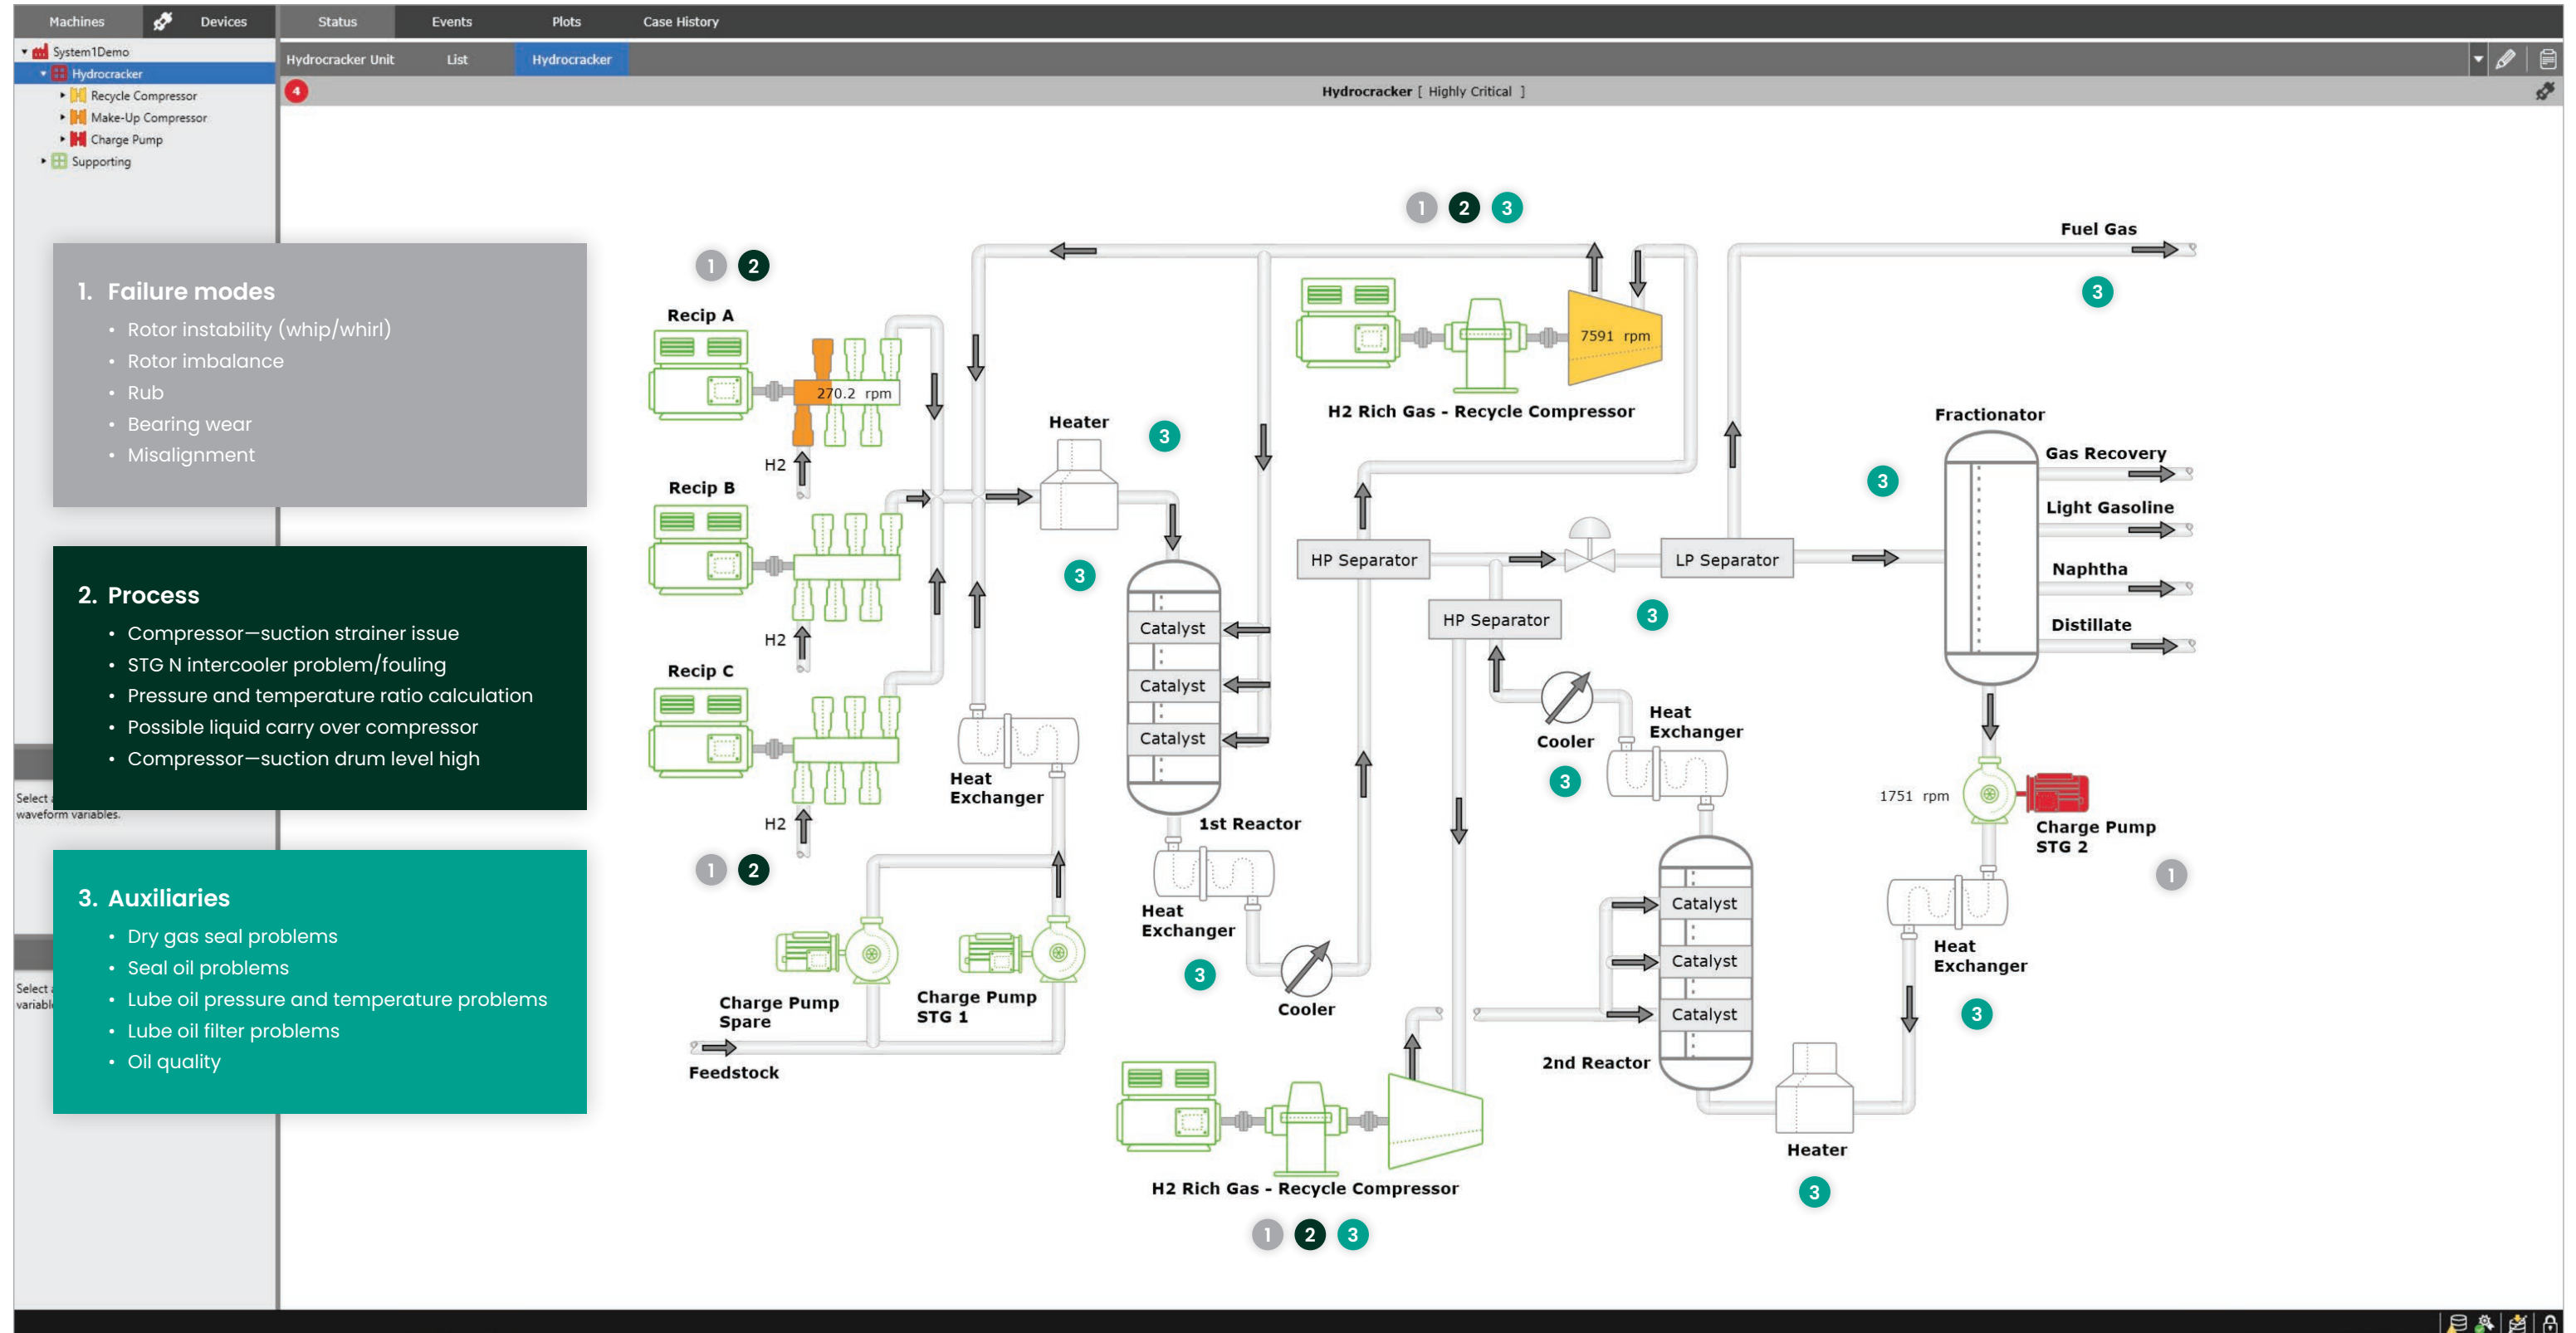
Machines Devices Status Events Plots Case History

System1Demo
Hydrocracker
Recycle Compressor
Make-Up Compressor
Charge Pump
Supporting

Hydrocracker Unit List Hydrocracker

4

Hydrocracker [ Highly Critical ]

1. Failure modes
• Rotor instability (whip/whirl)
• Rotor imbalance
• Rub
• Bearing wear
• Misalignment

2. Process
• Compressor—suction strainer issue
• STG N intercooler problem/fouling
• Pressure and temperature ratio calculation
• Possible liquid carry over compressor
• Compressor—suction drum level high

3. Auxiliaries
• Dry gas seal problems
• Seal oil problems
• Lube oil pressure and temperature problems
• Lube oil filter problems
• Oil quality

Select waveform variables.

Select variabl

1 2 3

Fuel Gas

3

1 2

Recip A

270.2 rpm

H2

Recip B

H2

Recip C

H2

1 2

7591 rpm

H2 Rich Gas - Recycle Compressor

Heater

3

3

Catalyst

Catalyst

Catalyst

1st Reactor

Heat Exchanger

Heat Exchanger

3

Cooler

HP Separator

HP Separator

LP Separator

3

Fractionator

Gas Recovery

Light Gasoline

Naphtha

Distillate

3

Cooler

Heat Exchanger

3

1751 rpm

Charge Pump STG 2

1

Catalyst

Catalyst

Catalyst

2nd Reactor

Heat Exchanger

3

Heater

3

Charge Pump Spare

Charge Pump STG 1

Feedstock

H2 Rich Gas - Recycle Compressor

1 2 3